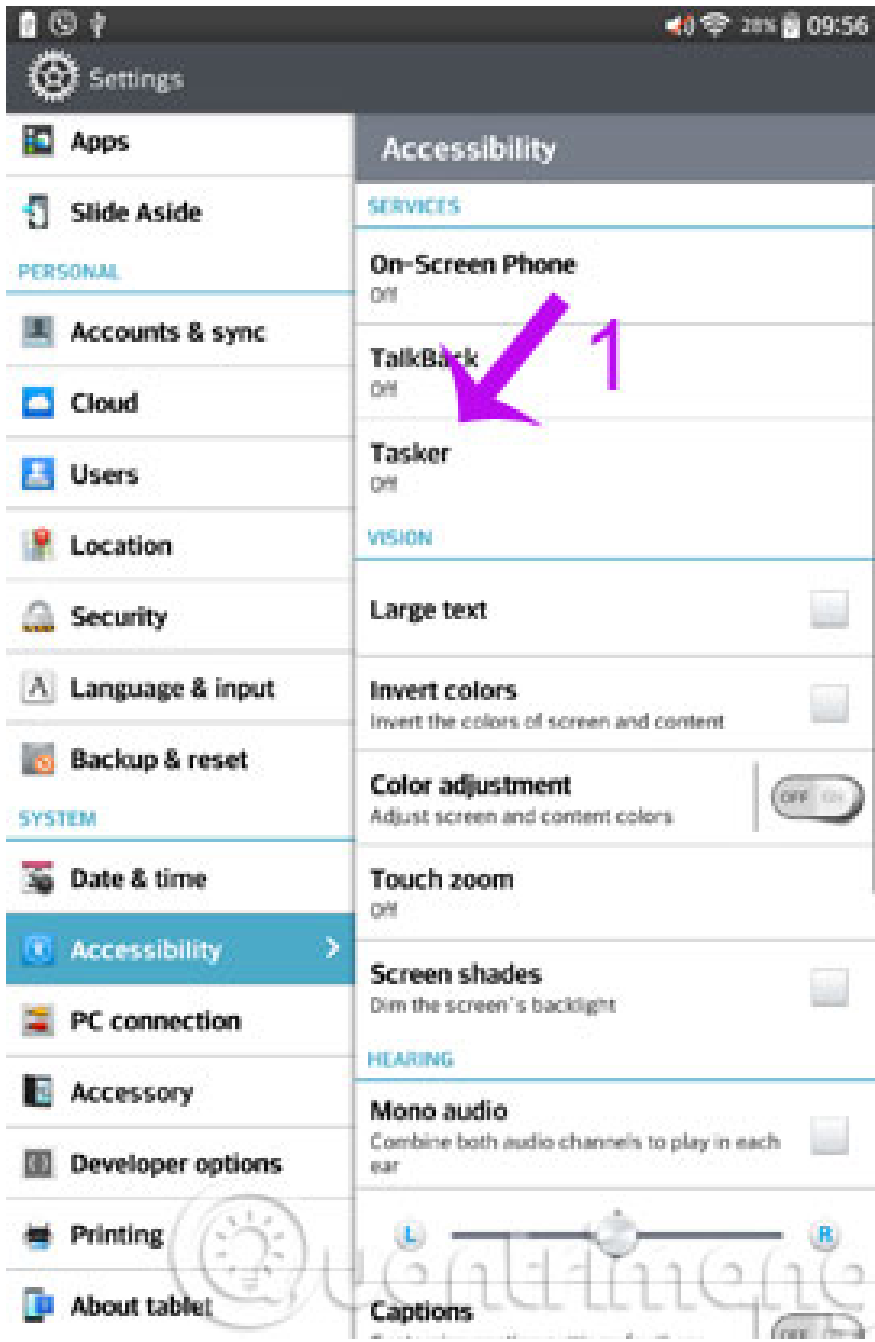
28% 09:56

Settings

Apps

Slide Aside

PERSONAL

Accounts & sync

Cloud

Users

Location

Security

Language & input

Backup & reset

SYSTEM

Date & time

Accessibility

PC connection

Accessory

Developer options

Printing

About tablet

Accessibility

SERVICES

On-Screen Phone
Off

TalkBack
Off

1

Tasker
Off

VISION

Large text

Invert colors
Invert the colors of screen and content

Color adjustment
Adjust screen and content colors

OFF ON

Touch zoom
Off

Screen shades
Dim the screen's backlight

HEARING

Mono audio
Combine both audio channels to play in each ear

L R

Captions
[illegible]

OFF

Quantrimang